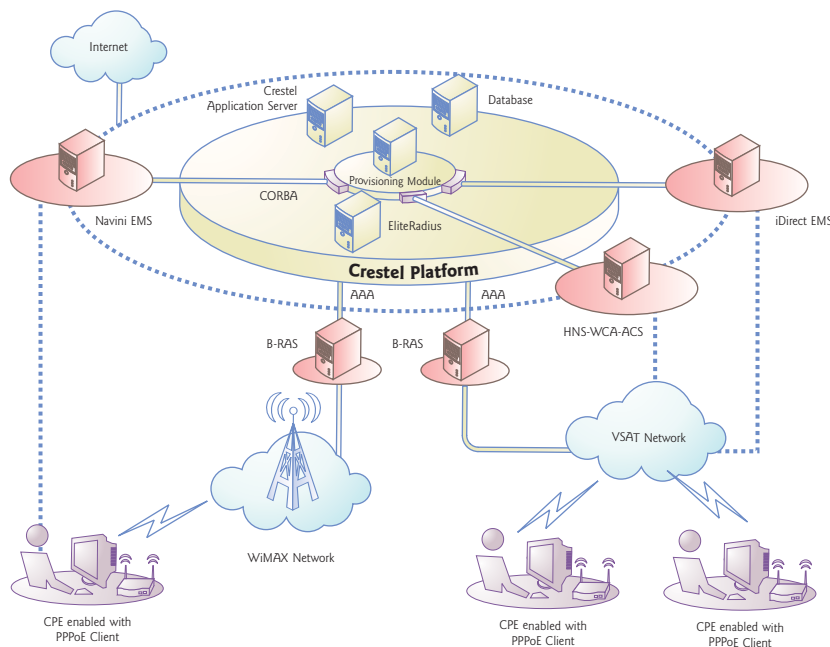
Internet

Crestel Application Server

Database

Provisioning Module

Navini EMS

CORBA

EliteRadius

iDirect EMS

Crestel Platform

AAA

AAA

HNS-WCA-ACS

B-RAS

B-RAS

VSAT Network

WiMAX Network

CPE enabled with PPPoE Client

CPE enabled with PPPoE Client

CPE enabled with PPPoE Client